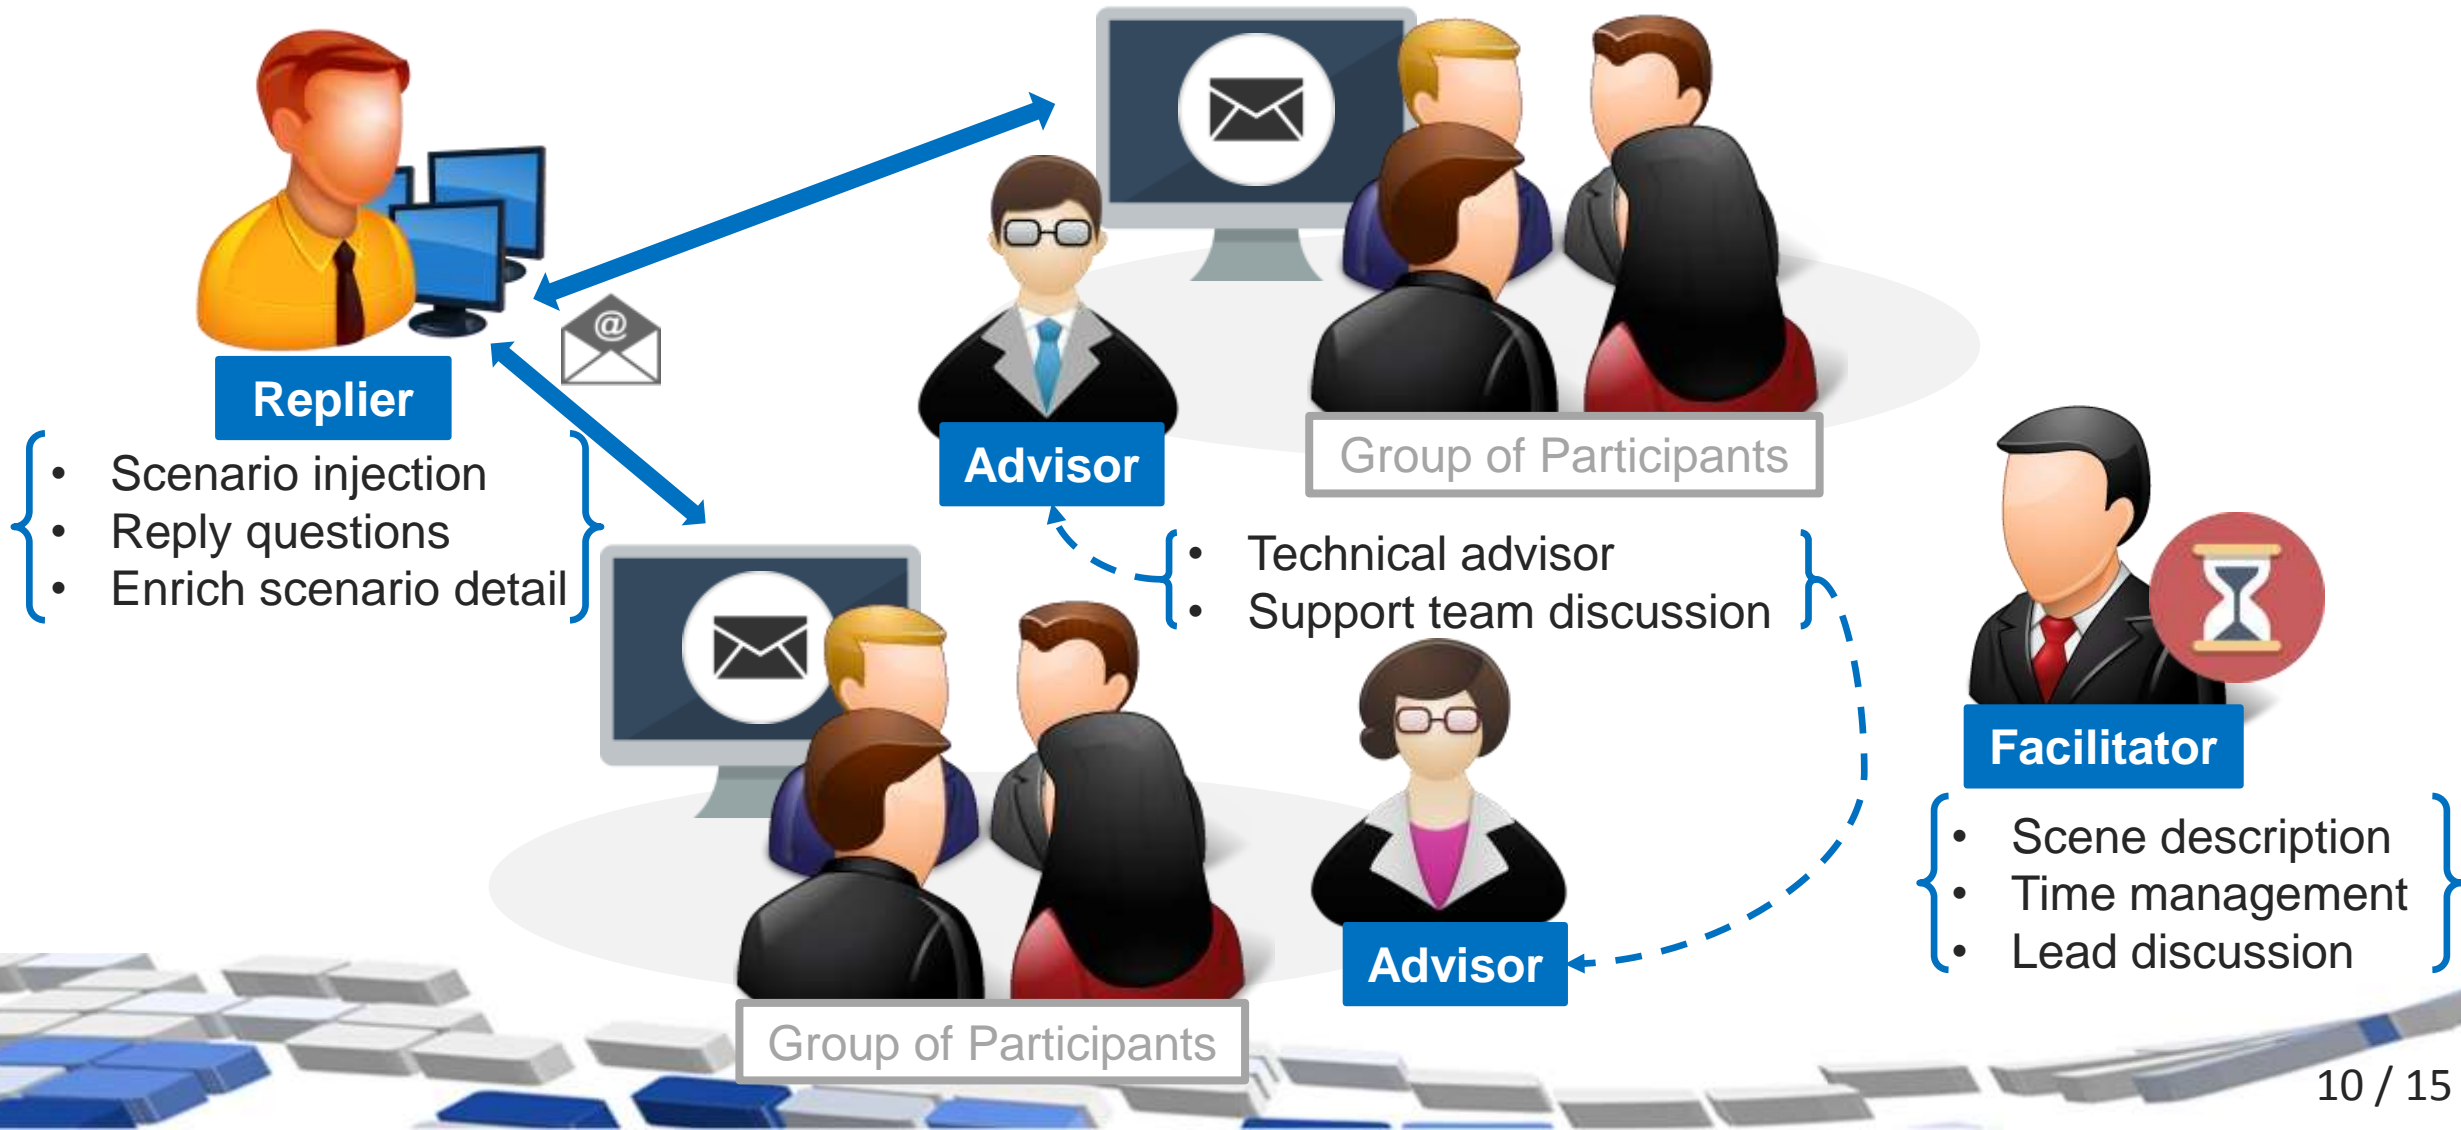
Replier

- Scenario injection
- Reply questions
- Enrich scenario detail

@

Advisor

Group of Participants

- Technical advisor
- Support team discussion

Facilitator

- Scene description
- Time management
- Lead discussion

Advisor

Group of Participants

10 / 15